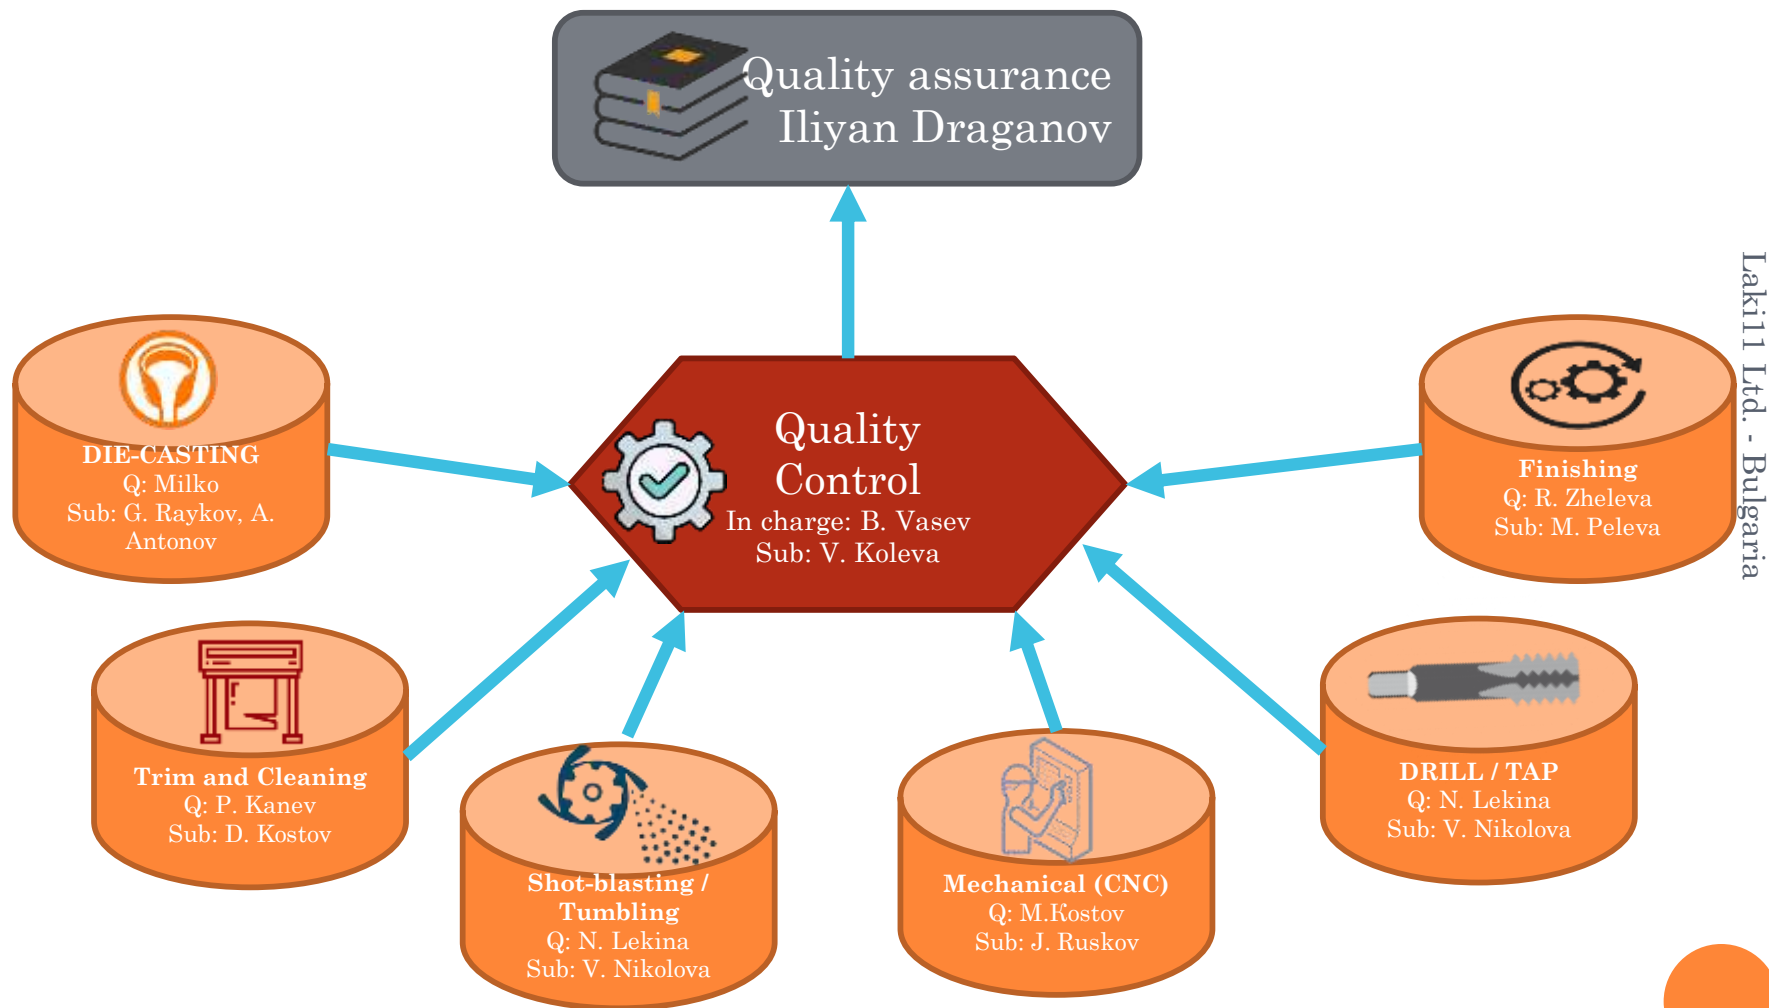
Quality assurance
Iliyan Draganov

Quality Control
In charge: B. Vasev
Sub: V. Koleva

DIE-CASTING
Q: Milko
Sub: G. Raykov, A. Antonov

Finishing
Q: R. Zheleva
Sub: M. Peleva

Trim and Cleaning
Q: P. Kanev
Sub: D. Kostov

Shot-blasting / Tumbling
Q: N. Lekina
Sub: V. Nikolova

Mechanical (CNC)
Q: M.Kostov
Sub: J. Ruskov

DRILL / TAP
Q: N. Lekina
Sub: V. Nikolova

Laki11 Ltd. - Bulgaria